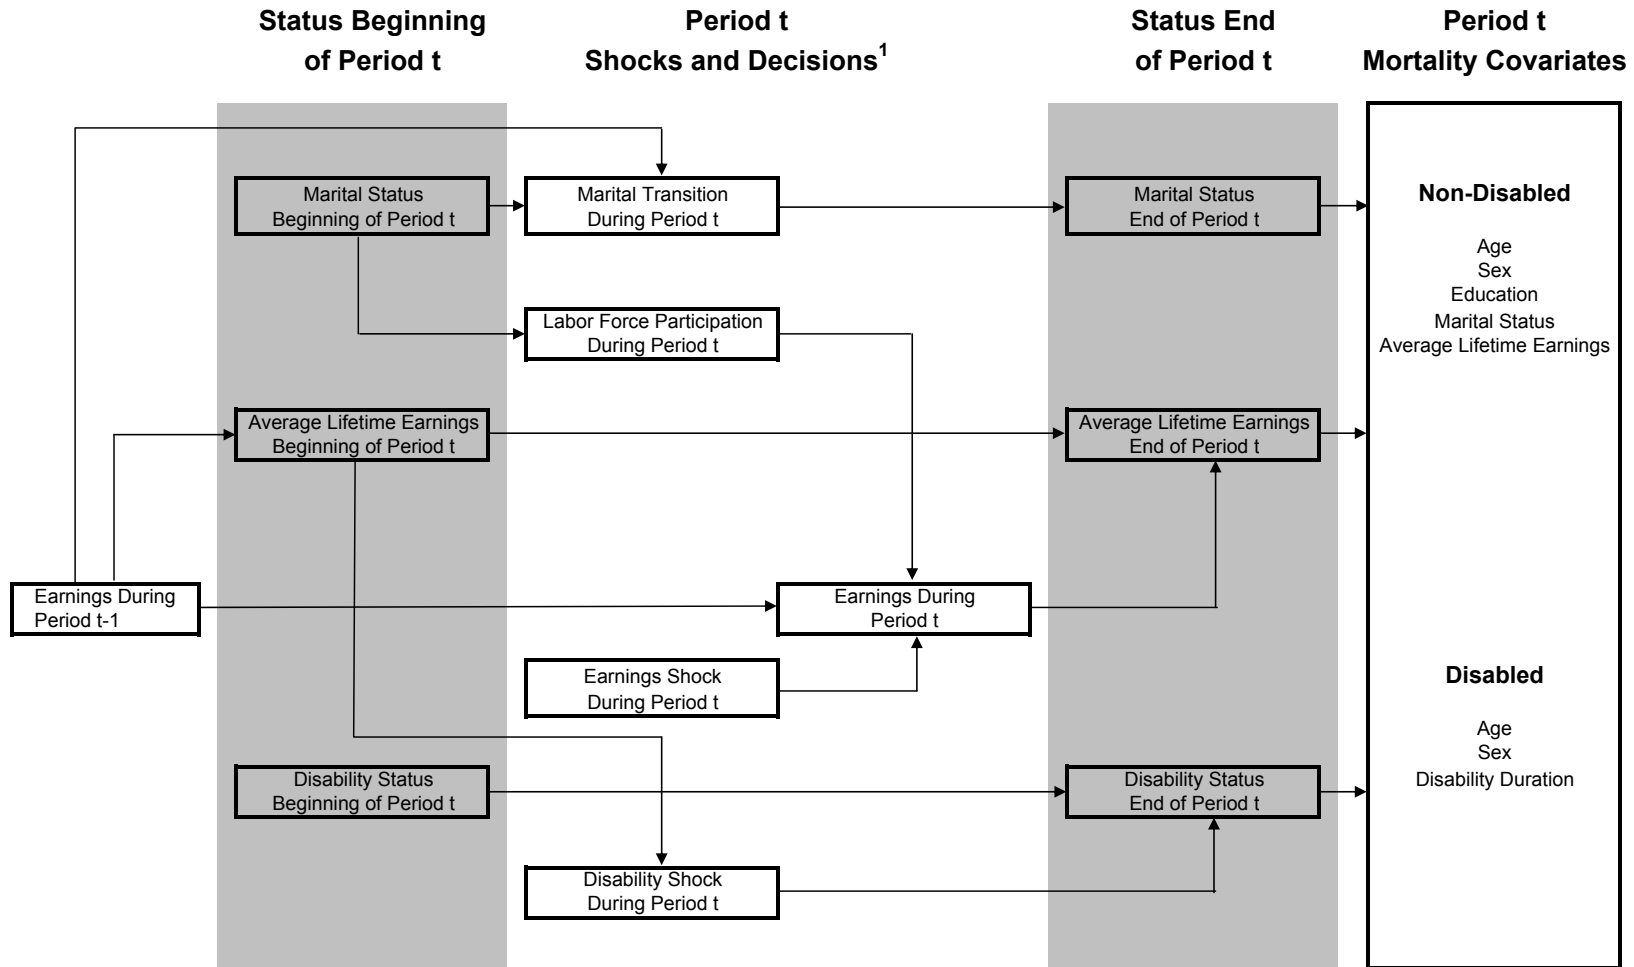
Status Beginning of Period t

Period t Shocks and Decisions$^1$

Status End of Period t

Period t Mortality Covariates

Marital Status Beginning of Period t

Marital Transition During Period t

Marital Status End of Period t

Non-Disabled

Age
Sex
Education
Marital Status
Average Lifetime Earnings

Labor Force Participation During Period t

Average Lifetime Earnings Beginning of Period t

Average Lifetime Earnings End of Period t

Earnings During Period t-1

Earnings During Period t

Earnings Shock During Period t

Disabled

Age
Sex
Disability Duration

Disability Status Beginning of Period t

Disability Status End of Period t

Disability Shock During Period t